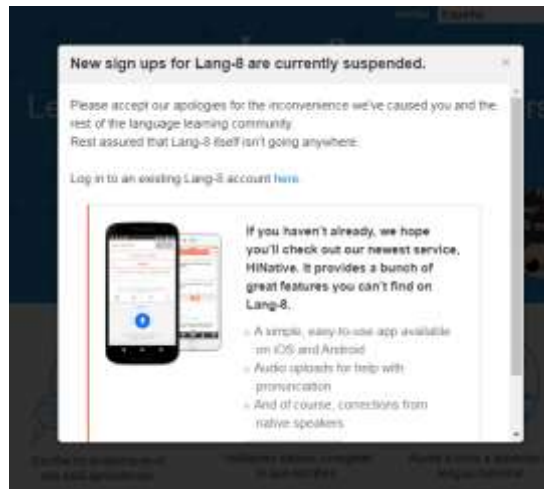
Español

New sign ups for Lang-8 are currently suspended.

×

Please accept our apologies for the inconvenience we've caused you and the rest of the language learning community.
Rest assured that Lang-8 itself isn't going anywhere.

Log in to an existing Lang-8 account here.

If you haven't already, we hope you'll check out our newest service, HiNative. It provides a bunch of great features you can't find on Lang-8.

- A simple, easy-to-use app available on iOS and Android
- Audio uploads for help with pronunciation
- And of course, corrections from native speakers

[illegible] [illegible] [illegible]